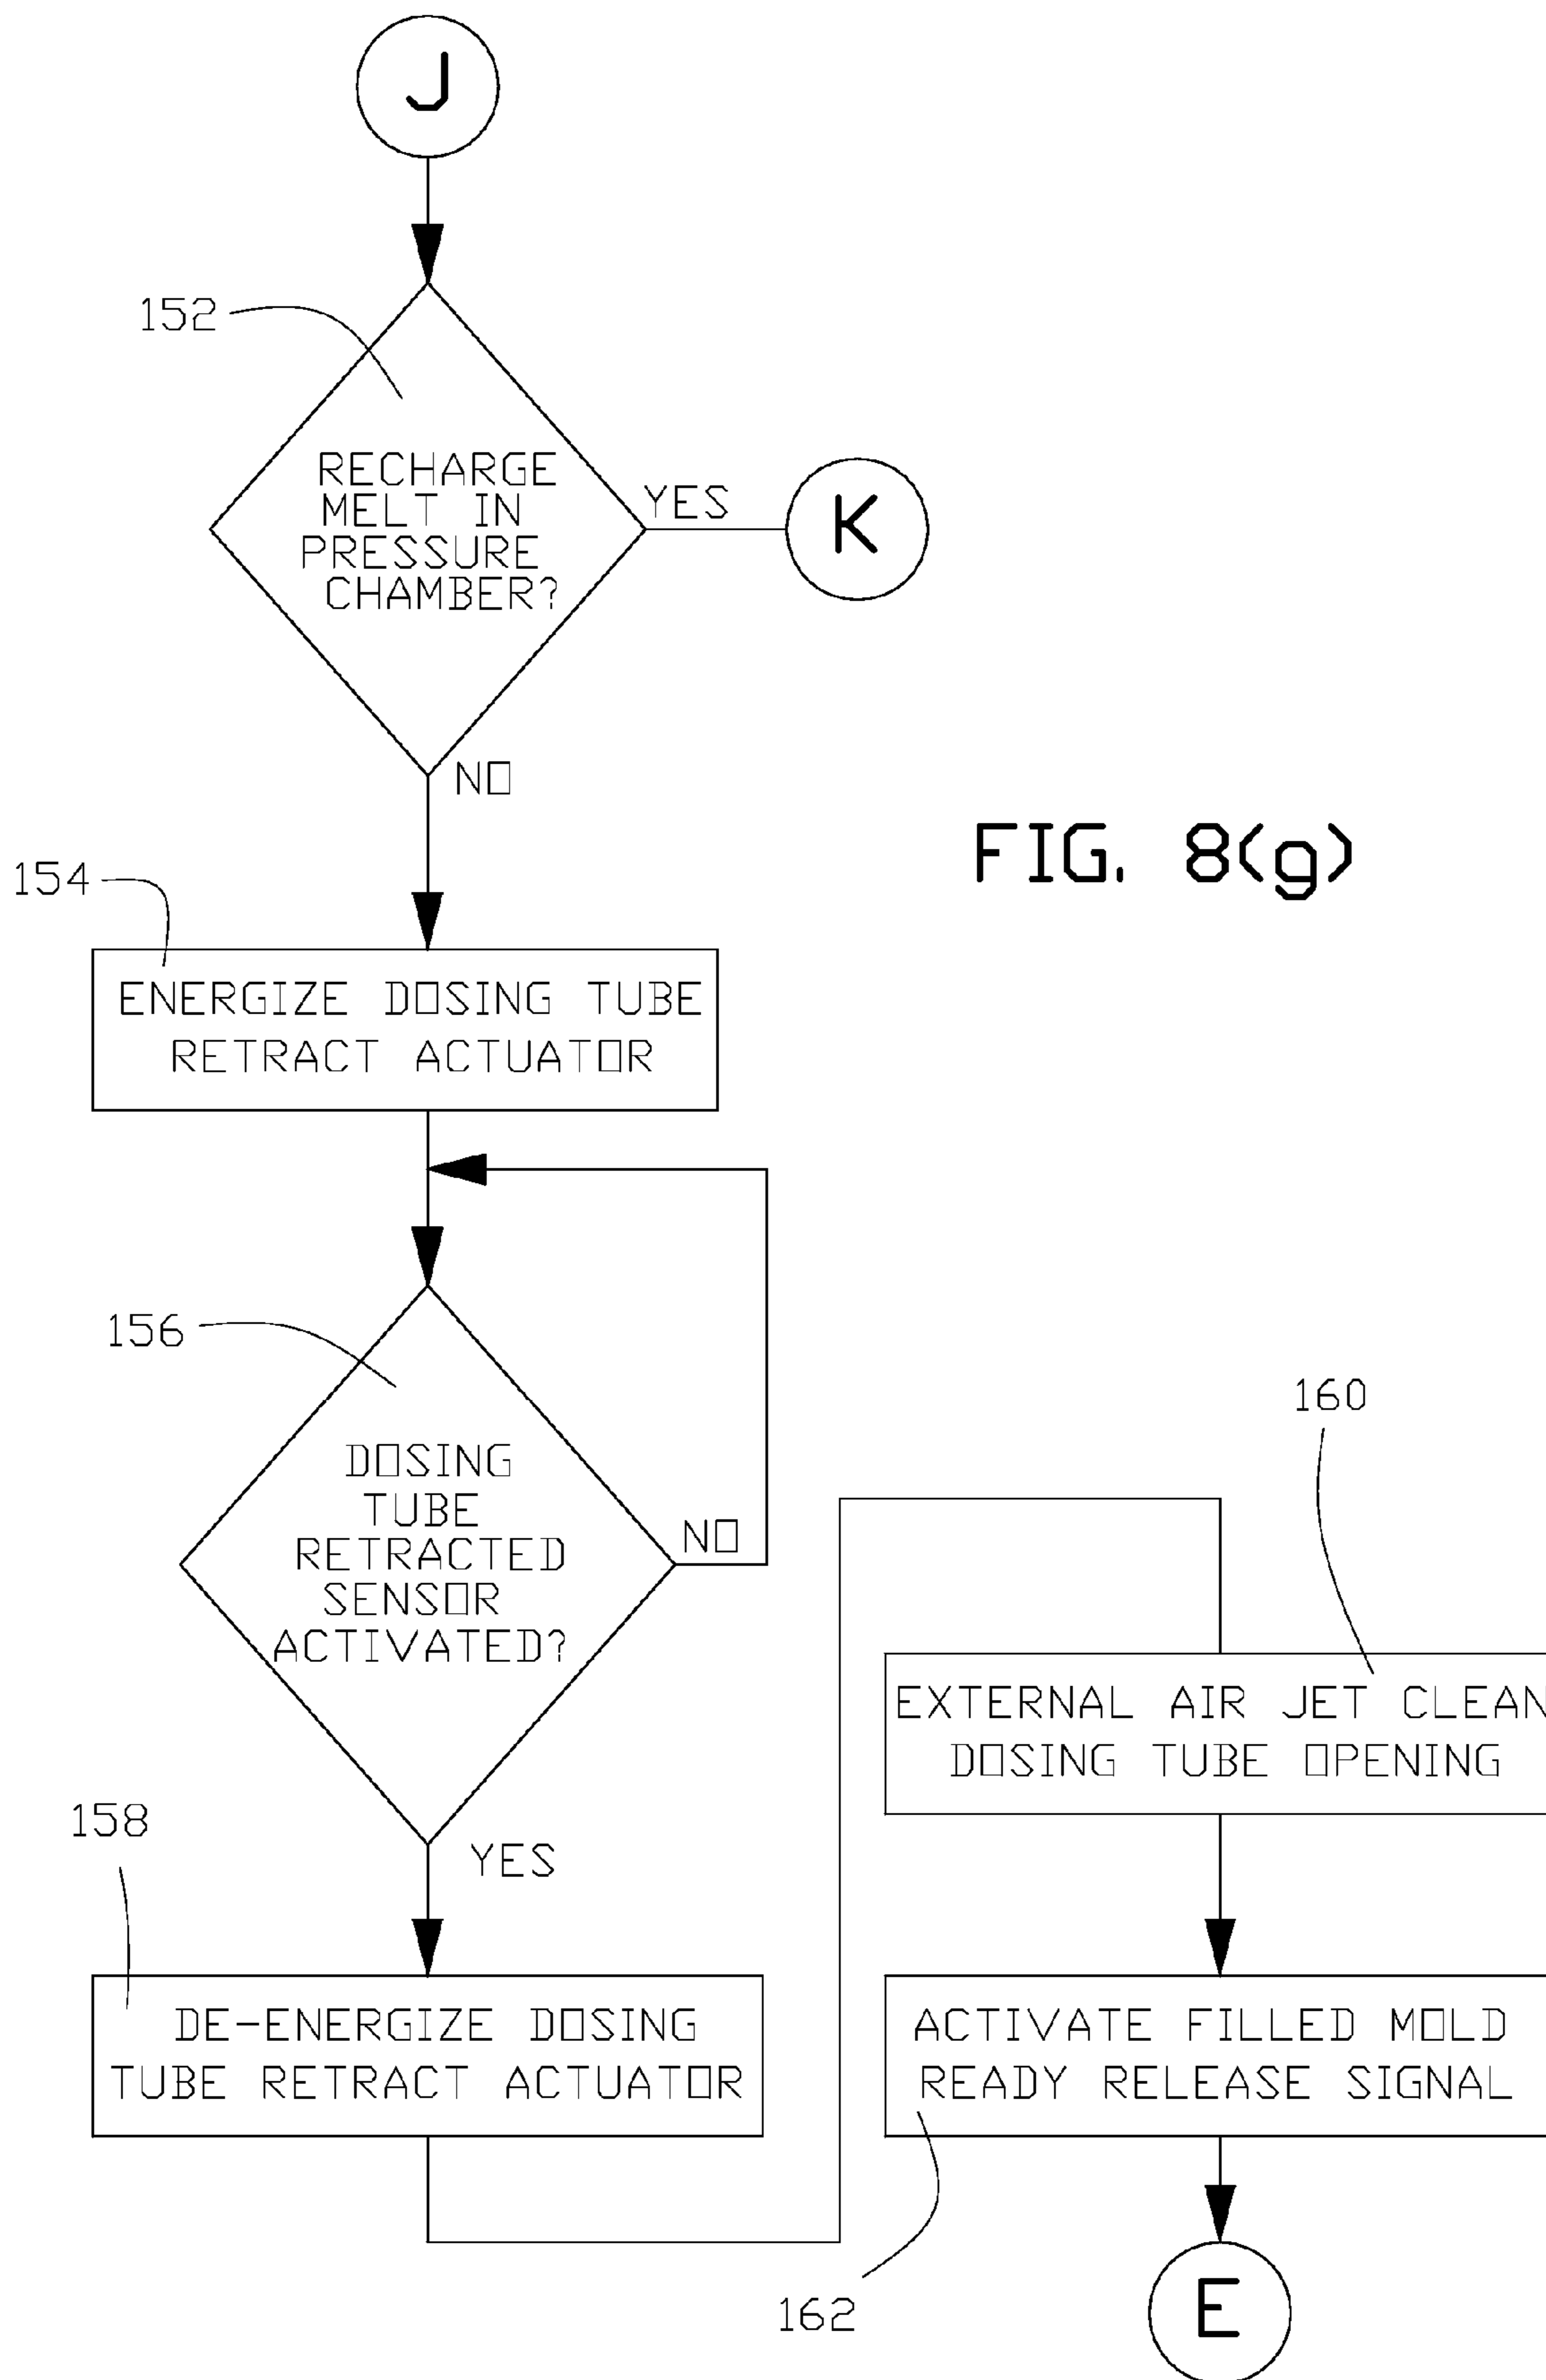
J

152

RECHARGE MELT IN PRESSURE CHAMBER?

YES

K

NO

FIG. 8(g)

154

ENERGIZE DOSING TUBE RETRACT ACTUATOR

156

DOSING TUBE RETRACTED SENSOR ACTIVATED?

NO

160

EXTERNAL AIR JET CLEAN DOSING TUBE OPENING

158

YES

DE-ENERGIZE DOSING TUBE RETRACT ACTUATOR

ACTIVATE FILLED MOLD READY RELEASE SIGNAL

162

E